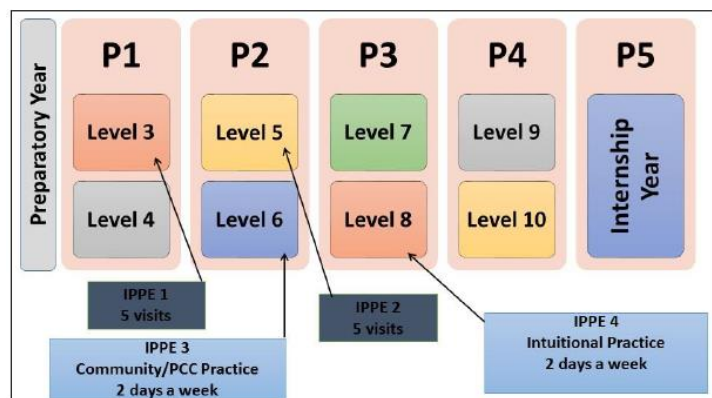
Preparatory Year

P1

Level 3

Level 4

P2

Level 5

Level 6

P3

Level 7

Level 8

P4

Level 9

Level 10

P5

Internship Year

IPPE 1
5 visits

IPPE 2
5 visits

IPPE 3
Community/PCC Practice
2 days a week

IPPE 4
Intuitional Practice
2 days a week